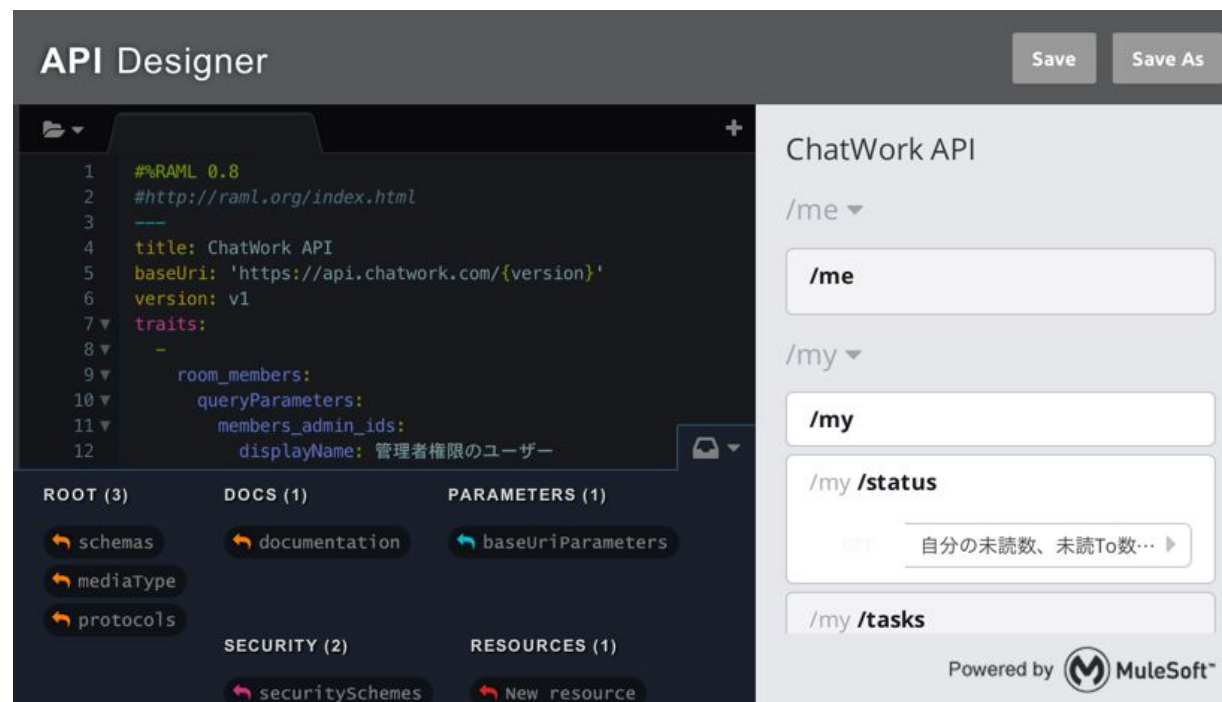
API Designer

Save

Save As

1 #%RAML 0.8
2 #http://raml.org/index.html
3 ---
4 title: ChatWork API
5 baseUri: 'https://api.chatwork.com/{version}'
6 version: v1
7 traits:
8 -
9 room_members:
10 queryParameters:
11 members_admin_ids:
12 displayName: 管理者権限のユーザー

ROOT (3)

schemas

mediaType

protocols

DOCS (1)

documentation

PARAMETERS (1)

baseUriParameters

SECURITY (2)

securitySchemes

RESOURCES (1)

New resource

ChatWork API

/me

/me

/my

/my

/my /status

GET

自分の未読数、未読To数…

/my /tasks

Powered by MuleSoft